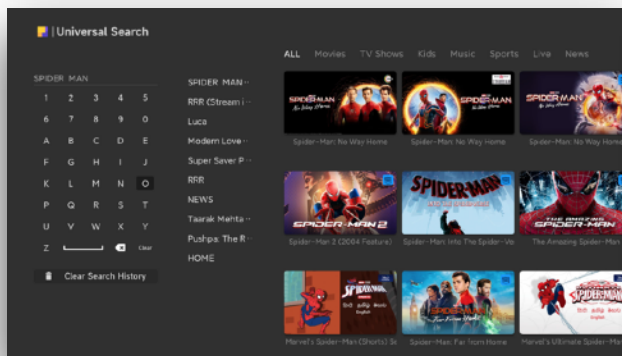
| Universal Search

SPIDER MAN

1 2 3 4 5
6 7 8 9 0
A B C D E
F G H I J
K L M N O
P Q R S T
U V W X Y
Z Clear

Clear Search History

SPIDER MAN -
RRR (Stream i
Luca
Modern Love -
Super Saver P
RRR
NEWS
Taarak Mehta -
Pushpa: The R
HOME

ALL Movies TV Shows Kids Music Sports Live News

SPIDER-MAN No Way Home
Spider-Man: No Way Home
Spider-Man: No Way Home
SPIDER-MAN No Way Home
Spider-Man: No Way Home

SPIDER-MAN 2
Spider-Man 2 (2004 Feature)
SPIDER-MAN
Spider-Man: Into The Spider-Ve
THE AMAZING SPIDER-MAN
The Amazing Spider-Man

SPIDER-MAN
Marvel's Spider-Man (Shorts) S
SPIDER-MAN
Spider-Man: Far from Home
SPIDER-MAN
Marvel's Ultimate Spider-Man